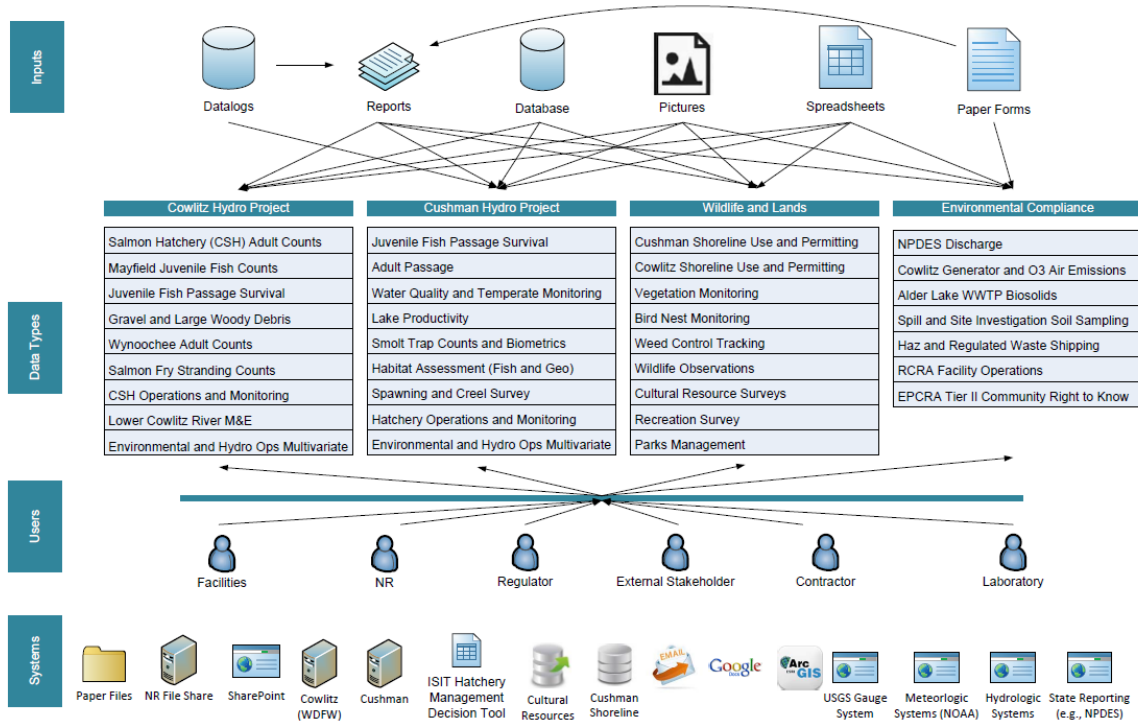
Inputs

Datalogs

Reports

Database

Pictures

Spreadsheets

Paper Forms

Cowlitz Hydro Project

| Cowlitz Hydro Project |
|---|
| Salmon Hatchery (CSH) Adult Counts |
| Mayfield Juvenile Fish Counts |
| Juvenile Fish Passage Survival |
| Gravel and Large Woody Debris |
| Wynoochee Adult Counts |
| Salmon Fry Stranding Counts |
| CSH Operations and Monitoring |
| Lower Cowlitz River M&E |
| Environmental and Hydro Ops Multivariate |

| Cushman Hydro Project |
|---|
| Juvenile Fish Passage Survival |
| Adult Passage |
| Water Quality and Temperate Monitoring |
| Lake Productivity |
| Smolt Trap Counts and Biometrics |
| Habitat Assessment (Fish and Geo) |
| Spawning and Creel Survey |
| Hatchery Operations and Monitoring |
| Environmental and Hydro Ops Multivariate |

| Wildlife and Lands |
|---|
| Cushman Shoreline Use and Permitting |
| Cowlitz Shoreline Use and Permitting |
| Vegetation Monitoring |
| Bird Nest Monitoring |
| Weed Control Tracking |
| Wildlife Observations |
| Cultural Resource Surveys |
| Recreation Survey |
| Parks Management |

| Environmental Compliance |
|---|
| NPDES Discharge |
| Cowlitz Generator and O3 Air Emissions |
| Alder Lake WWTP Biosolids |
| Spill and Site Investigation Soil Sampling |
| Haz and Regulated Waste Shipping |
| RCRA Facility Operations |
| EPCRA Tier II Community Right to Know |

Data Types

Users

Facilities

NR

Regulator

External Stakeholder

Contractor

Laboratory

Systems

Paper Files

NR File Share

SharePoint

Cowlitz (WDFW)

Cushman

ISIT Hatchery Management Decision Tool

Cultural Resources

Cushman Shoreline

EMAIL

Google Docs

ArcGIS

USGS Gauge System

Meteorologic Systems (NOAA)

Hydrologic Systems

State Reporting (e.g., NPDES)